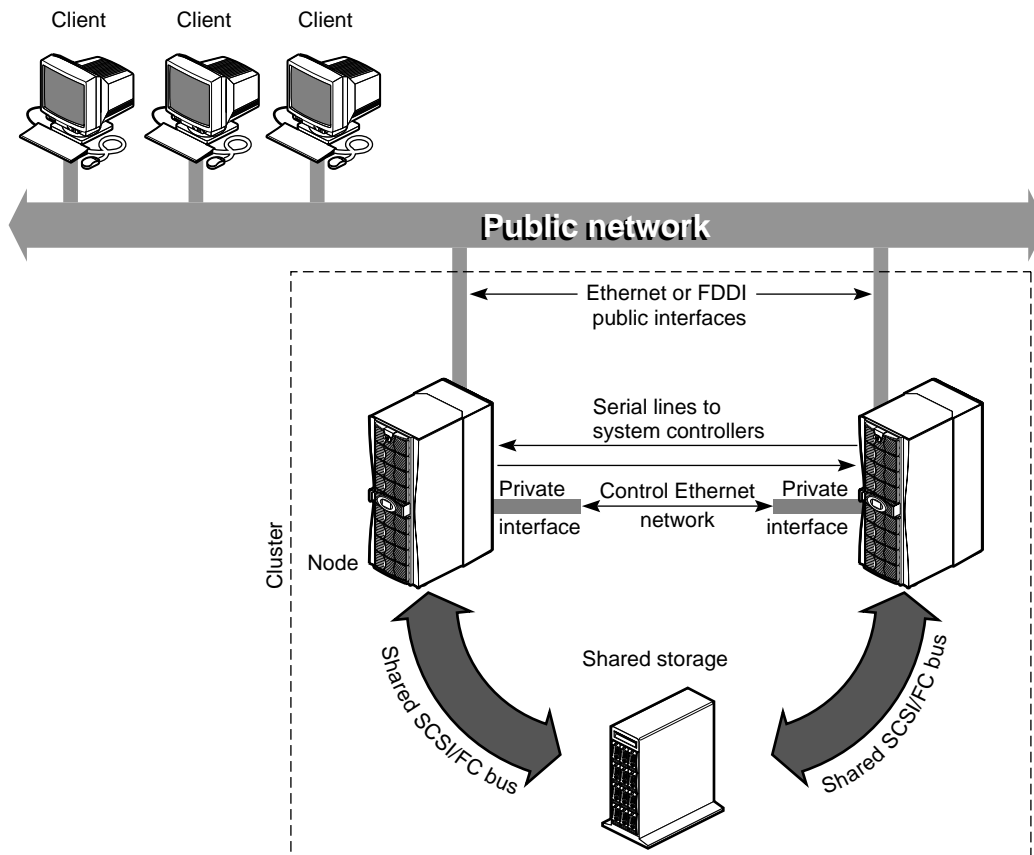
Client Client Client

Public network

Ethernet or FDDI public interfaces

Serial lines to system controllers

Private interface

Control Ethernet network

Private interface

Cluster

Node

Shared storage

Shared SCSI/FC bus

Shared SCSI/FC bus